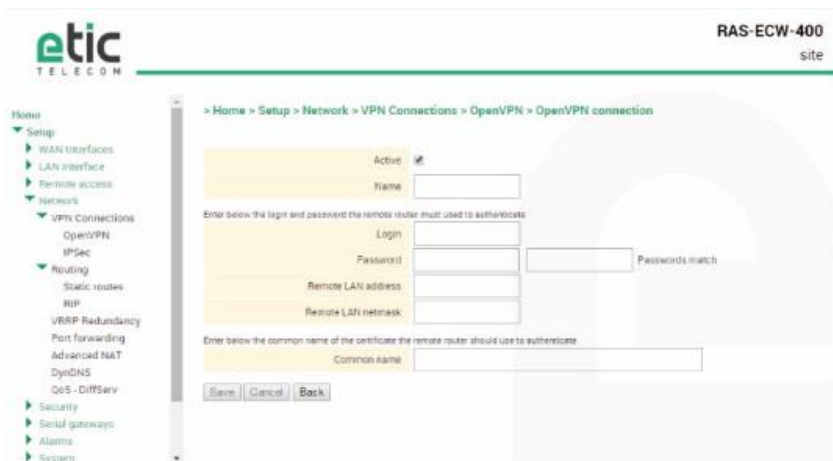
etic
TELECOM

RAS-ECW-400
site

Home
Setup
WAN Interfaces
LAN Interface
Remote access
Network
VPN Connections
OpenVPN
IPSec
Routing
Static routes
RIP
VRRP Redundancy
Port forwarding
Advanced NAT
DynDNS
QoS - DiffServ
Security
Serial gateways
Alarms
System

> Home > Setup > Network > VPN Connections > OpenVPN > OpenVPN connection

Active
Name

Enter below the login and password the remote router must used to authenticate

Login
Password
Passwords match
Remote LAN address
Remote LAN netmask

Enter below the common name of the certificate the remote router should use to authenticate

Common name

Save | Cancel | Back